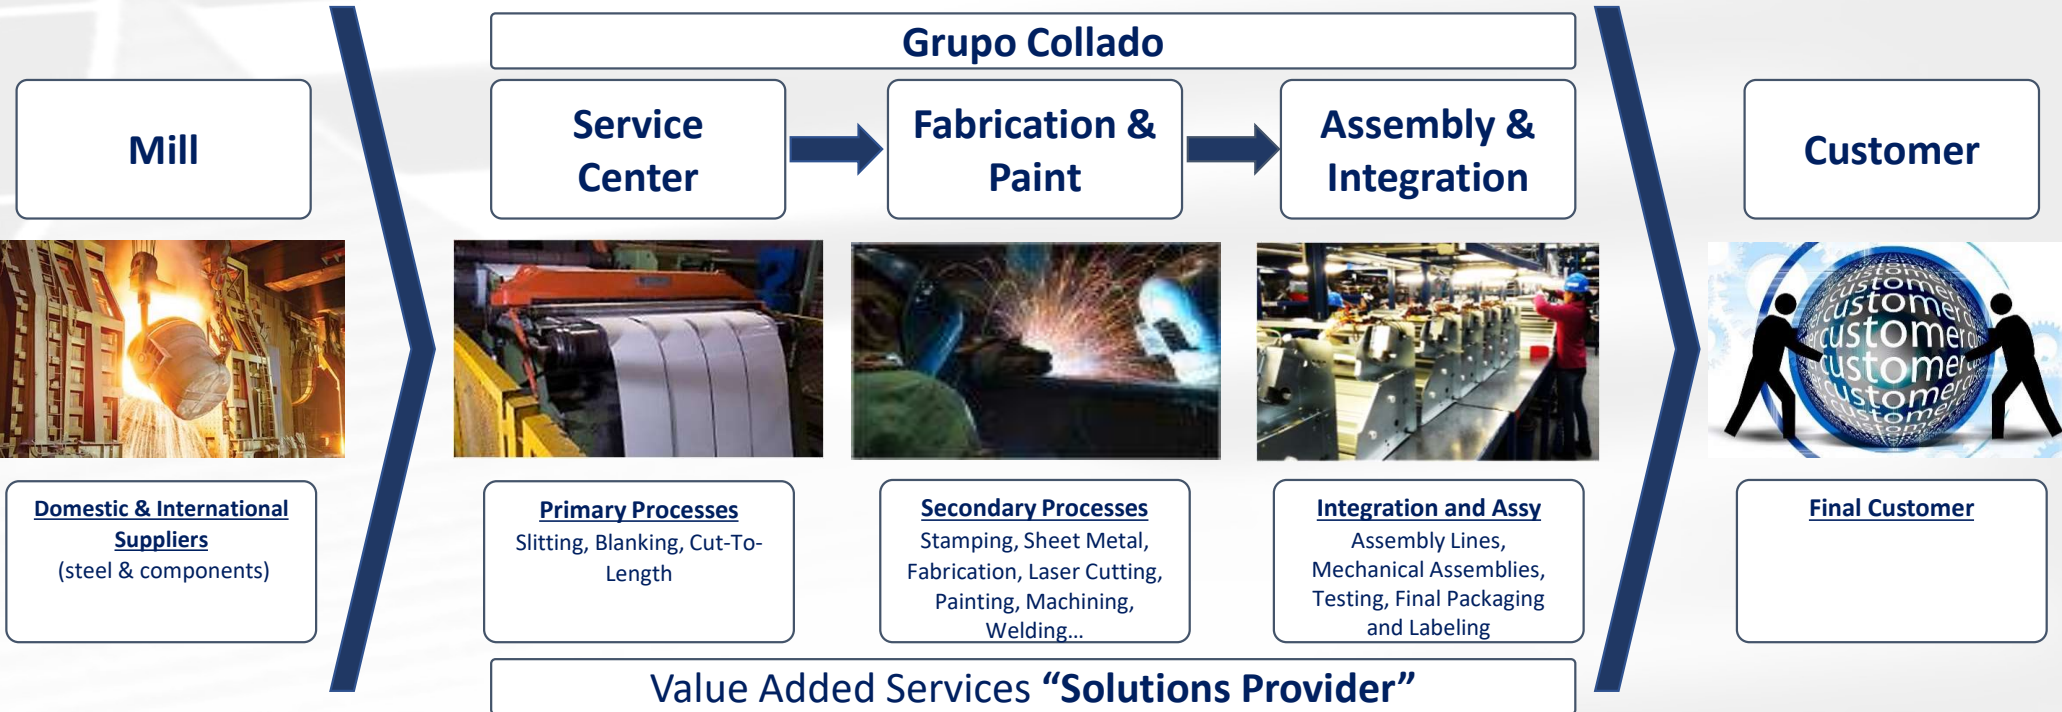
Grupo Collado

Mill

Service Center

Fabrication & Paint

Assembly & Integration

Customer

customer customer customer customer customer

Domestic & International Suppliers
(steel & components)

Primary Processes
Slitting, Blanking, Cut-To-Length

Secondary Processes
Stamping, Sheet Metal, Fabrication, Laser Cutting, Painting, Machining, Welding…

Integration and Assy
Assembly Lines, Mechanical Assemblies, Testing, Final Packaging and Labeling

Final Customer

Value Added Services “Solutions Provider”